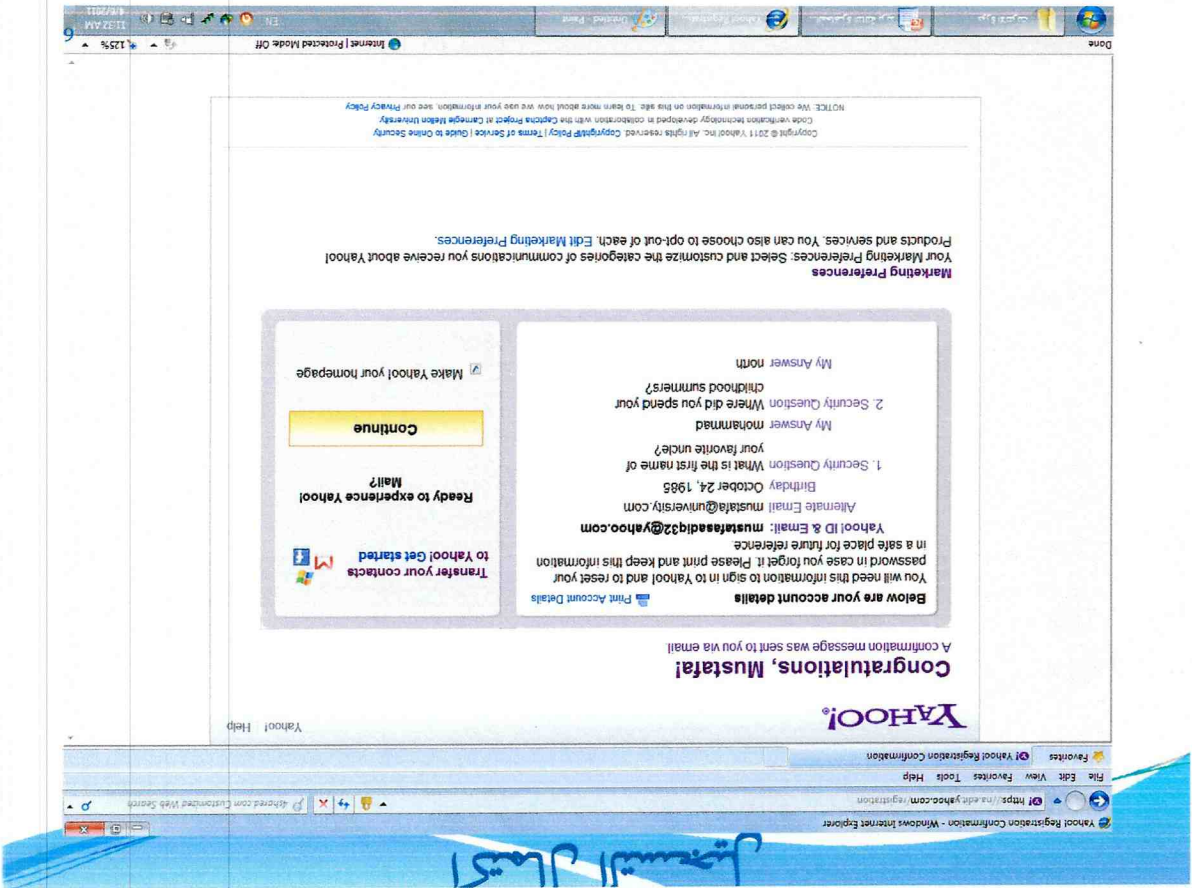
Yahoo! Registration Confirmation - Windows Internet Explorer

https://na.edit.yahoo.com/registration

File Edit View Favorites Tools Help

Favorites Yahoo! Registration Confirmation

YAHOO! Yahoo! Help

Congratulations, Mustafa!
A confirmation message was sent to you via email

Below are your account details Print Account Details

You will need this information to sign in to Yahoo! and to reset your password in case you forget it. Please print and keep this information in a safe place for future reference.

Yahoo! ID & Email: mustafaasadiq32@yahoo.com
Alternate Email mustafa@university.com
Birthday October 24, 1985
1. Security Question What is the first name of your favorite uncle?
My Answer mohammad
2. Security Question Where did you spend your childhood summers?
My Answer north

Transfer your contacts to Yahoo! Get started

Ready to experience Yahoo! Mail?

Continue

Make Yahoo! your homepage

Marketing Preferences
Your Marketing Preferences: Select and customize the categories of communications you receive about Yahoo! Products and services. You can also choose to opt-out of each. Edit Marketing Preferences.

Copyright © 2011 Yahoo! Inc. All rights reserved. Copyright/IP Policy | Terms of Service | Guide to Online Security
Code verification technology developed in collaboration with the Captcha Project at Carnegie Mellon University
NOTICE: We collect personal information on this site. To learn more about how we use your information, see our Privacy Policy

Done Internet | Protected Mode: Off 125%

EN 11:52 AM